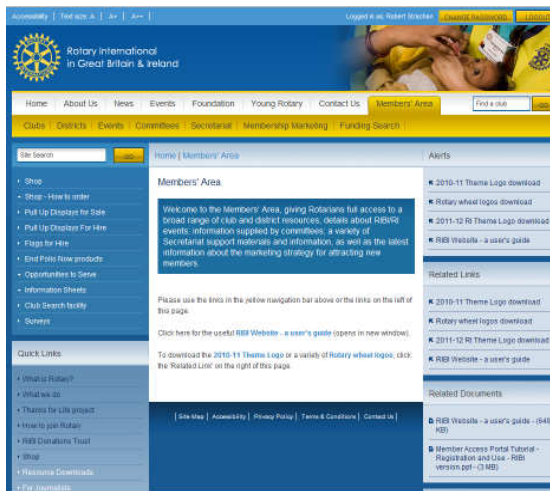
Accessibility | Text size: A | A+ | A++

Logged in as: Robert Stratton CHANGE PASSWORD LOGOUT

Rotary International in Great Britain & Ireland

Home | About Us | News | Events | Foundation | Young Rotary | Contact Us | Members' Area

Find a club GO

Clubs | Districts | Events | Committees | Secretariat | Membership Marketing | Funding Search

Site Search GO

Shop
Shop - How to order
Pull Up Displays for Sale
Pull Up Displays For Hire
Flags for Hire
End Polio Now products
Opportunities to Serve
Information Sheets
Club Search facility
Surveys

Quick Links

What is Rotary?
What we do
Thanks for Life project
How to join Rotary
RIBI Donations Trust
Shop
Resource Downloads
For Journalists

Home | Members' Area

Members' Area

Welcome to the Members' Area, giving Rotarians full access to a broad range of club and district resources, details about RIBI/RI events, information supplied by committees, a variety of Secretariat support materials and information, as well as the latest information about the marketing strategy for attracting new members.

Please use the links in the yellow navigation bar above or the links on the left of this page.

Click here for the useful RIBI Website - a user's guide (opens in new window).

To download the 2010-11 Theme Logo or a variety of Rotary wheel logos, click the 'Related Link' on the right of this page.

Site Map | Accessibility | Privacy Policy | Terms & Conditions | Contact Us

Alerts

2010-11 Theme Logo download
Rotary wheel logos download
2011-12 RI Theme Logo download
RIBI Website - a user's guide

Related Links

2010-11 Theme Logo download
Rotary wheel logos download
2011-12 RI Theme Logo download
RIBI Website - a user's guide

Related Documents

RIBI Website - a user's guide - (648 KB)
Member Access Portal Tutorial - Registration and Use - RIBI version.ppt - (3 MB)